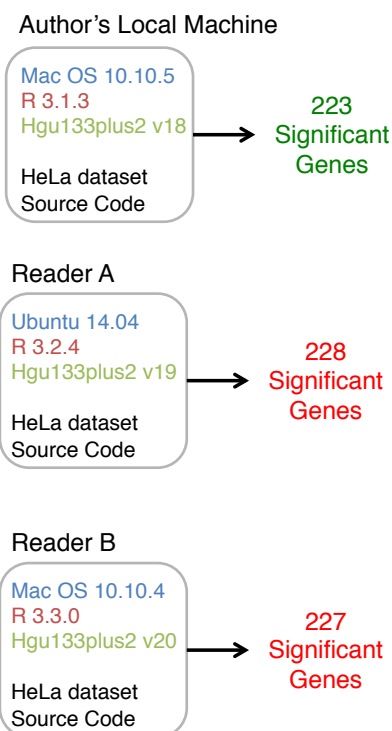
Author's Local Machine

Mac OS 10.10.5
R 3.1.3
Hgu133plus2 v18

HeLa dataset
Source Code

223
Significant
Genes

Reader A

Ubuntu 14.04
R 3.2.4
Hgu133plus2 v19

HeLa dataset
Source Code

228
Significant
Genes

Reader B

Mac OS 10.10.4
R 3.3.0
Hgu133plus2 v20

HeLa dataset
Source Code

227
Significant
Genes